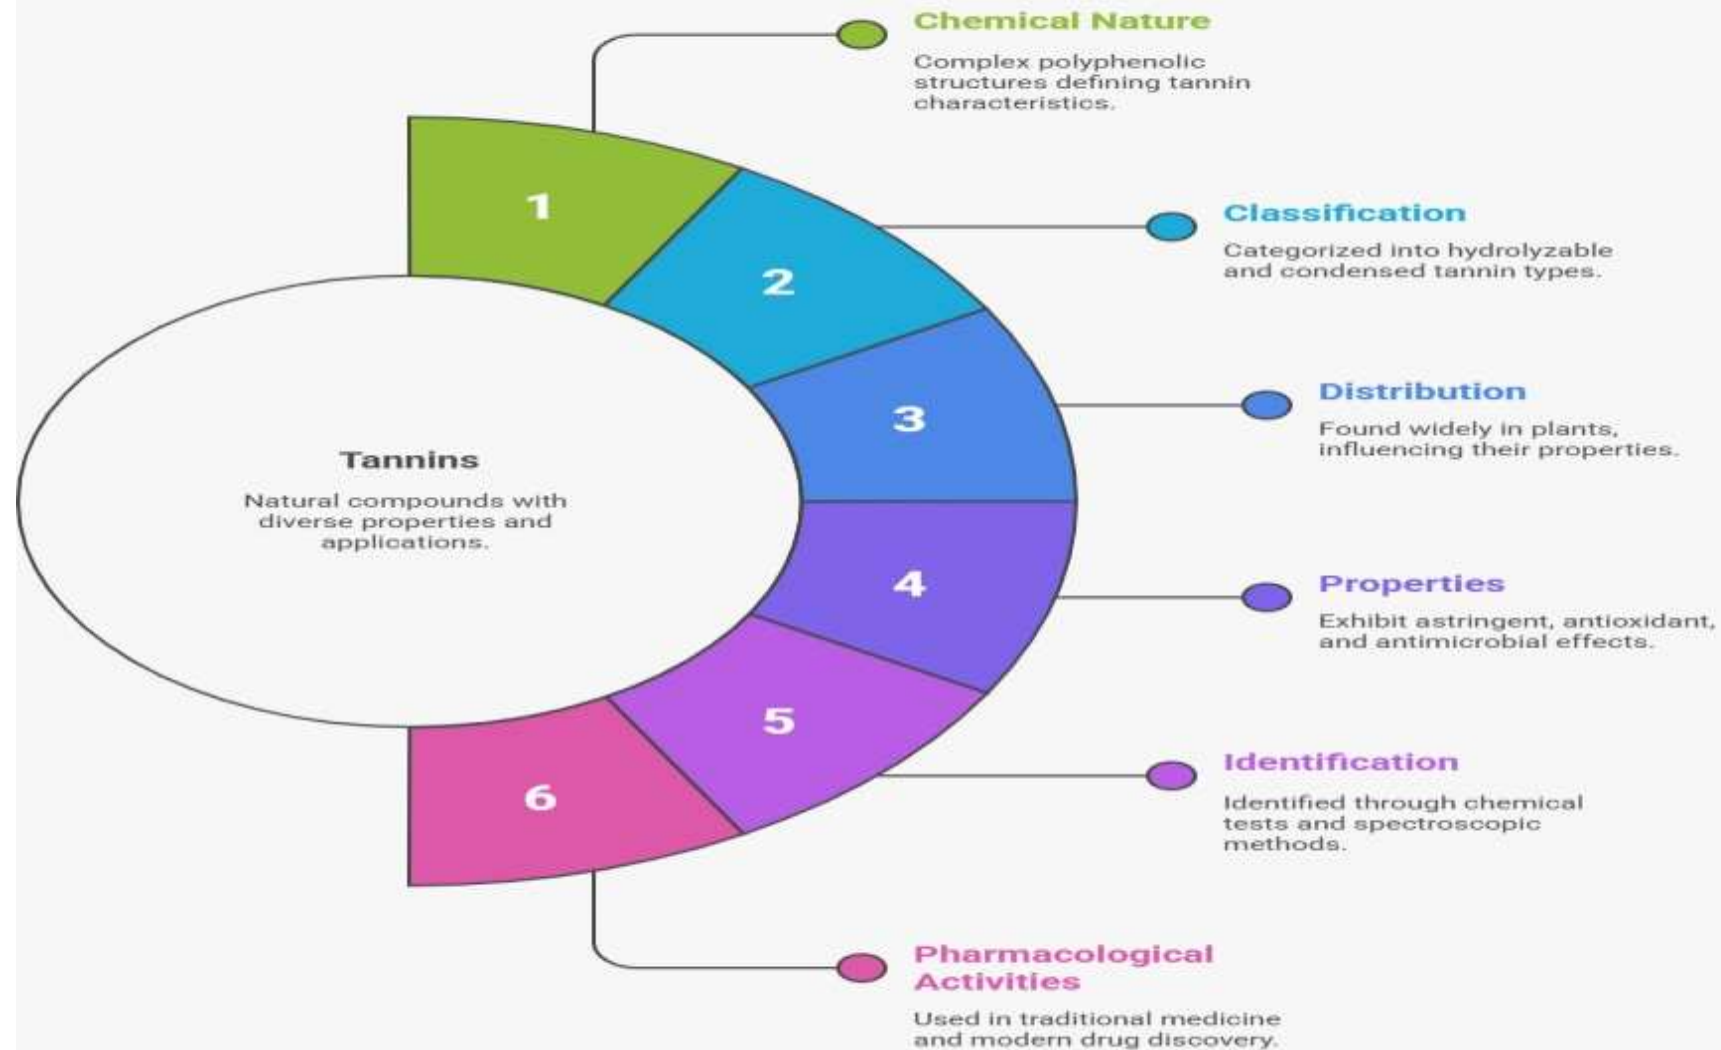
Tannins

Natural compounds with diverse properties and applications.

1

2

3

4

5

6

Chemical Nature

Complex polyphenolic structures defining tannin characteristics.

Classification

Categorized into hydrolyzable and condensed tannin types.

Distribution

Found widely in plants, influencing their properties.

Properties

Exhibit astringent, antioxidant, and antimicrobial effects.

Identification

Identified through chemical tests and spectroscopic methods.

Pharmacological Activities

Used in traditional medicine and modern drug discovery.